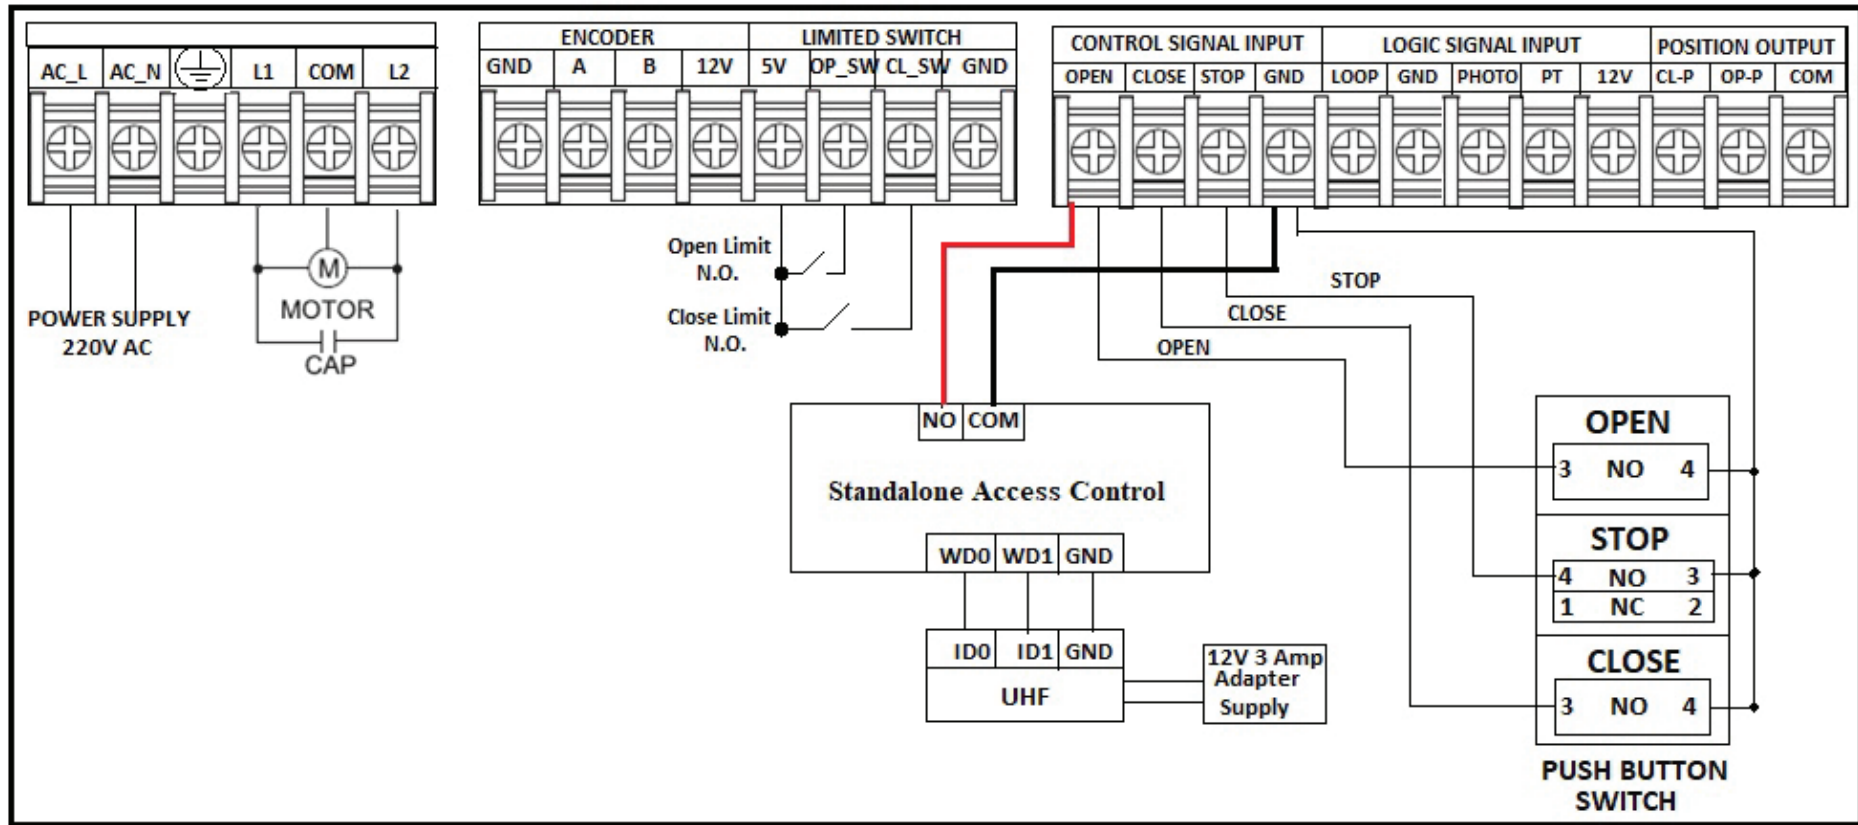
AC_L AC_N L1 COM L2

POWER SUPPLY 220V AC

M

MOTOR

CAP

| ENCODER | | | | LIMITED SWITCH | | | |
|---|---|---|---|---|---|---|---|
| GND | A | B | 12V | 5V | OP_SW | CL_SW | GND |

Open Limit N.O.

Close Limit N.O.

| CONTROL SIGNAL INPUT | | | | LOGIC SIGNAL INPUT | | | | | POSITION OUTPUT | | |
|---|---|---|---|---|---|---|---|---|---|---|---|
| OPEN | CLOSE | STOP | GND | LOOP | GND | PHOTO | PT | 12V | CL-P | OP-P | COM |

STOP

CLOSE

OPEN

NO COM

Standalone Access Control

WD0 WD1 GND

ID0 ID1 GND

UHF

12V 3 Amp Adapter Supply

OPEN
3 NO 4

STOP
4 NO 3
1 NC 2

CLOSE
3 NO 4

PUSH BUTTON SWITCH